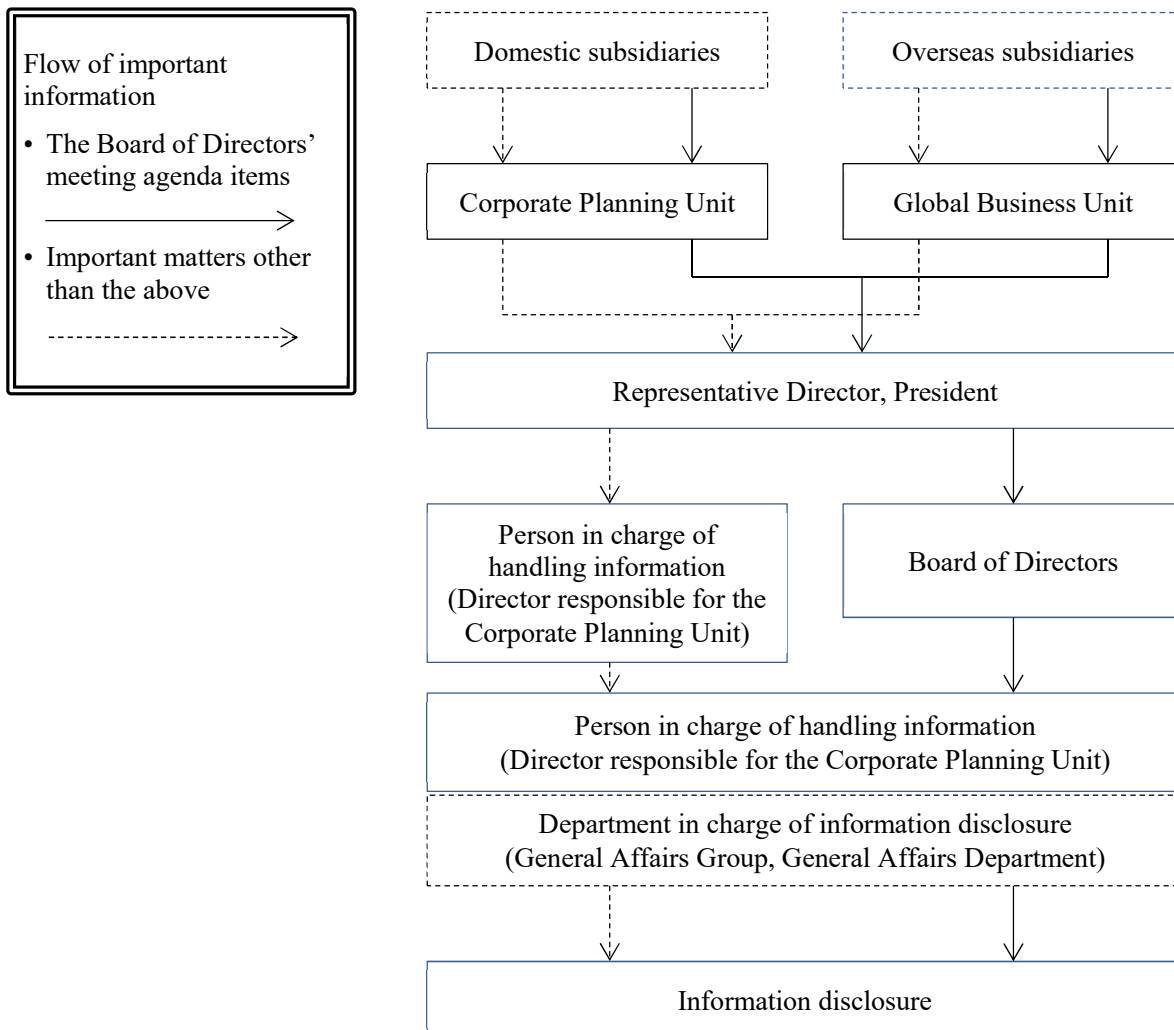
Flow of important information

• The Board of Directors' meeting agenda items

• Important matters other than the above

Domestic subsidiaries

Overseas subsidiaries

Corporate Planning Unit

Global Business Unit

Representative Director, President

Person in charge of handling information (Director responsible for the Corporate Planning Unit)

Board of Directors

Person in charge of handling information (Director responsible for the Corporate Planning Unit)

Department in charge of information disclosure (General Affairs Group, General Affairs Department)

Information disclosure